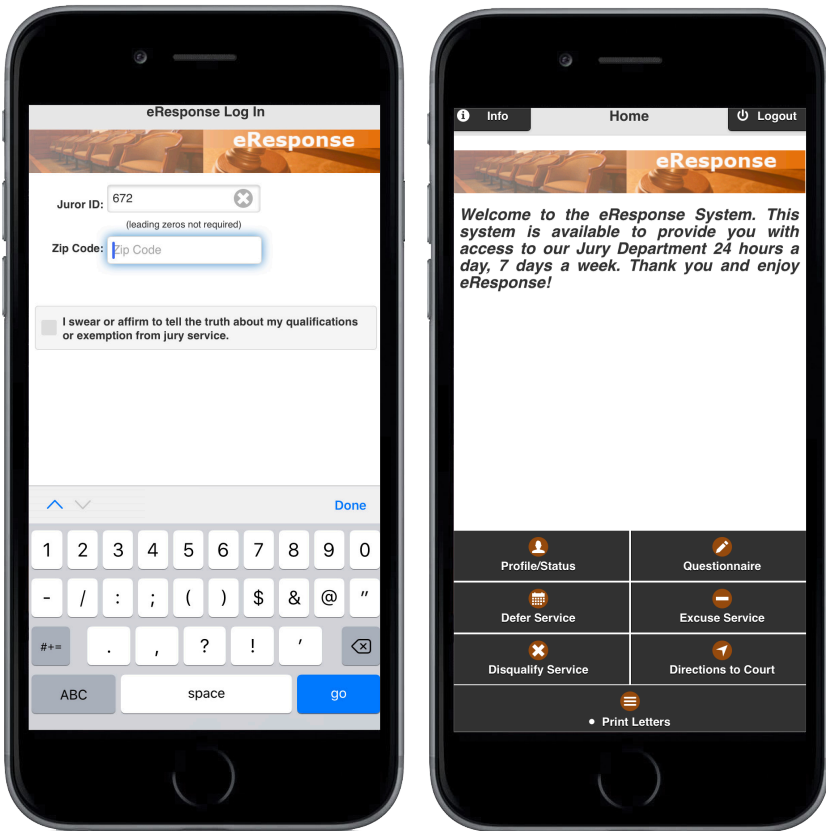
eResponse Log In

eResponse

Juror ID: 672

(leading zeros not required)

Zip Code: Zip Code

I swear or affirm to tell the truth about my qualifications or exemption from jury service.

Done

1 2 3 4 5 6 7 8 9 0

- / : ; ( ) $ & @ "

#+= . , ? ! '

ABC space go

Info Home Logout

eResponse

Welcome to the eResponse System. This system is available to provide you with access to our Jury Department 24 hours a day, 7 days a week. Thank you and enjoy eResponse!

Profile/Status

Questionnaire

Defer Service

Excuse Service

Disqualify Service

Directions to Court

Print Letters